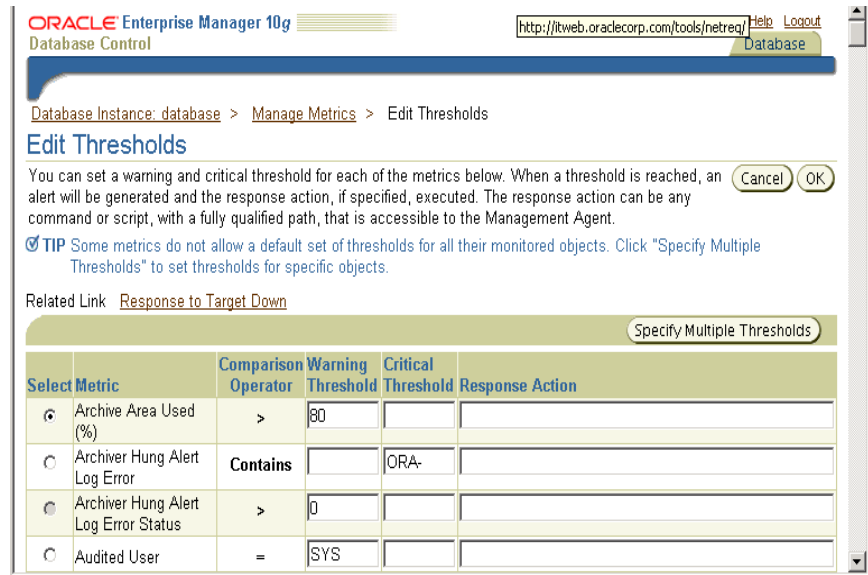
ORACLE Enterprise Manager 10g
Database Control

http://itweb.oraclecorp.com/tools/netreq/ Help Logout

Database

Database Instance: database > Manage Metrics > Edit Thresholds

Edit Thresholds

You can set a warning and critical threshold for each of the metrics below. When a threshold is reached, an alert will be generated and the response action, if specified, executed. The response action can be any command or script, with a fully qualified path, that is accessible to the Management Agent.

Cancel OK

TIP Some metrics do not allow a default set of thresholds for all their monitored objects. Click "Specify Multiple Thresholds" to set thresholds for specific objects.

Related Link Response to Target Down

Specify Multiple Thresholds

| Select | Metric | Comparison Operator | Warning Threshold | Critical Threshold | Response Action |
|---|---|---|---|---|---|
| | Archive Area Used (%) | > | 80 | | |
| | Archiver Hung Alert Log Error | Contains | | ORA- | |
| | Archiver Hung Alert Log Error Status | > | 0 | | |
| | Audited User | = | SYS | | |